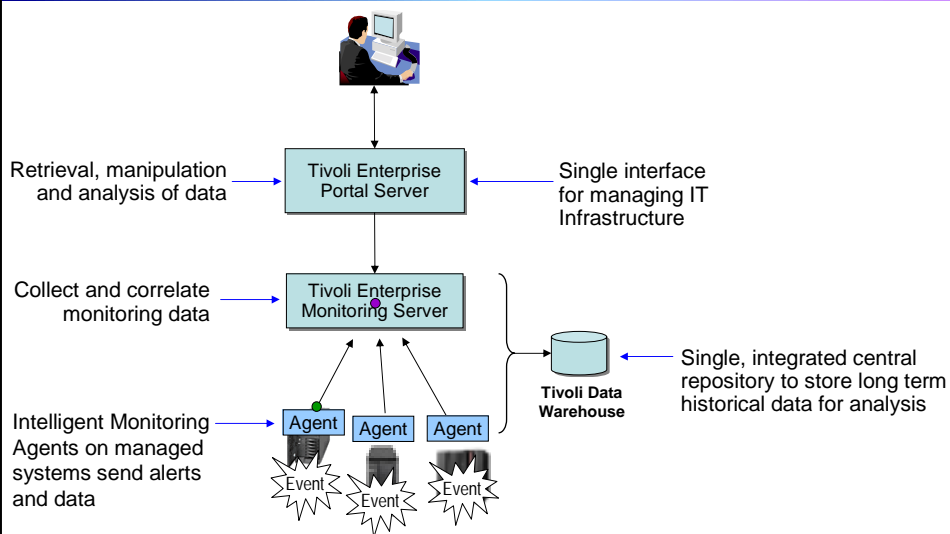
Retrieval, manipulation and analysis of data

Tivoli Enterprise Portal Server

Single interface for managing IT Infrastructure

Collect and correlate monitoring data

Tivoli Enterprise Monitoring Server

Tivoli Data Warehouse

Single, integrated central repository to store long term historical data for analysis

Intelligent Monitoring Agents on managed systems send alerts and data

Agent

Agent

Agent

Event

Event

Event